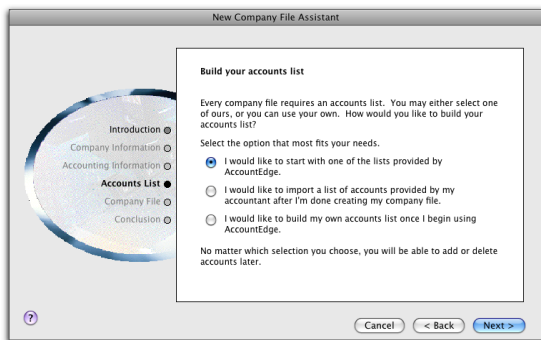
New Company File Assistant

Introduction
Company Information
Accounting Information
Accounts List
Company File
Conclusion

Build your accounts list

Every company file requires an accounts list. You may either select one of ours, or you can use your own. How would you like to build your accounts list?

Select the option that most fits your needs.

I would like to start with one of the lists provided by AccountEdge.

I would like to import a list of accounts provided by my accountant after I'm done creating my company file.

I would like to build my own accounts list once I begin using AccountEdge.

No matter which selection you choose, you will be able to add or delete accounts later.

?

Cancel
< Back
Next >